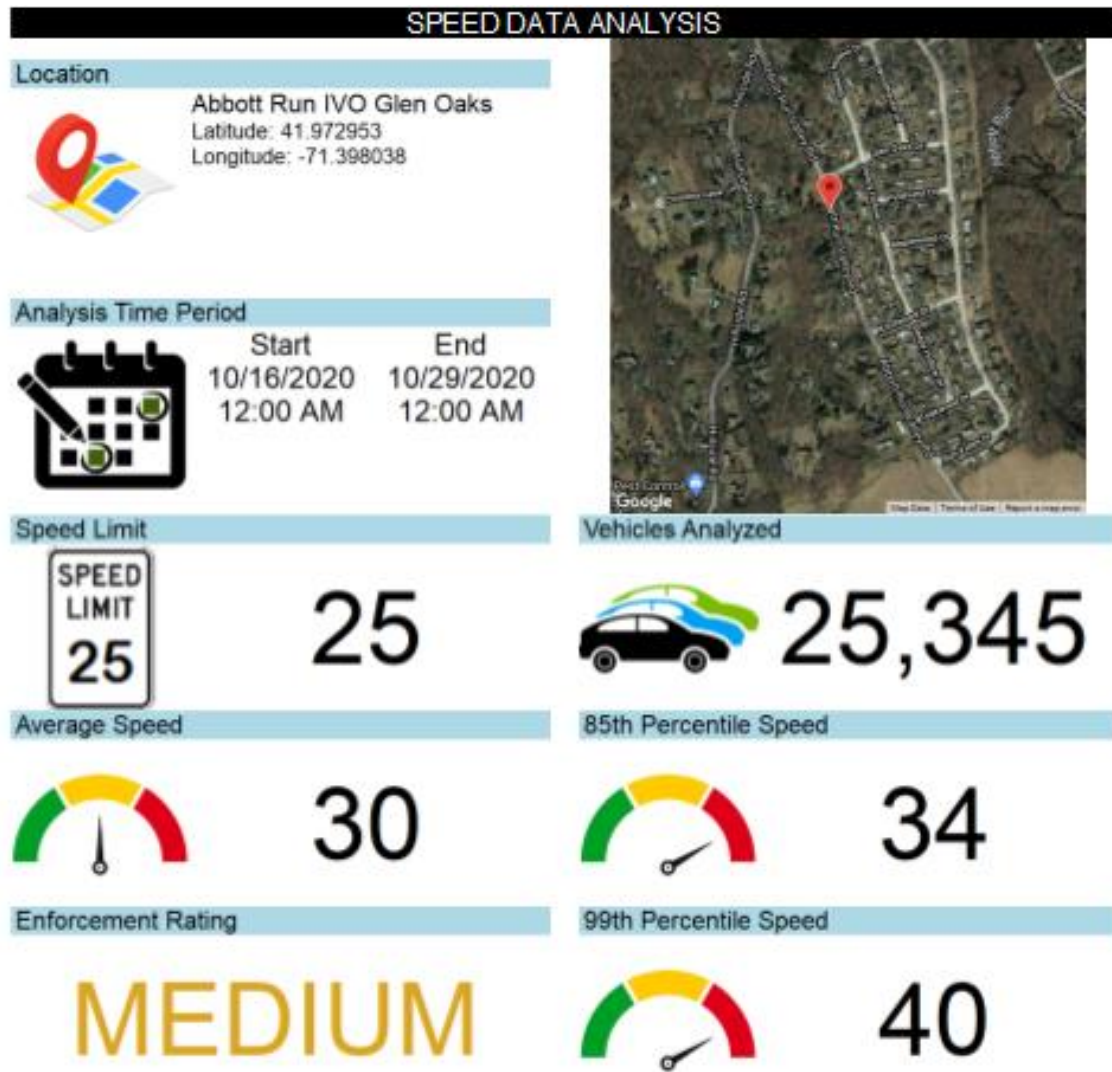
SPEED DATA ANALYSIS

Location

Abbott Run IVO Glen Oaks
Latitude: 41.972953
Longitude: -71.398038

Analysis Time Period

Start
10/16/2020
12:00 AM

End
10/29/2020
12:00 AM

Google

Map Data | Terms of Use | Report a map error

Speed Limit

SPEED LIMIT 25

25

Vehicles Analyzed

25,345

Average Speed

30

85th Percentile Speed

34

Enforcement Rating

MEDIUM

99th Percentile Speed

40